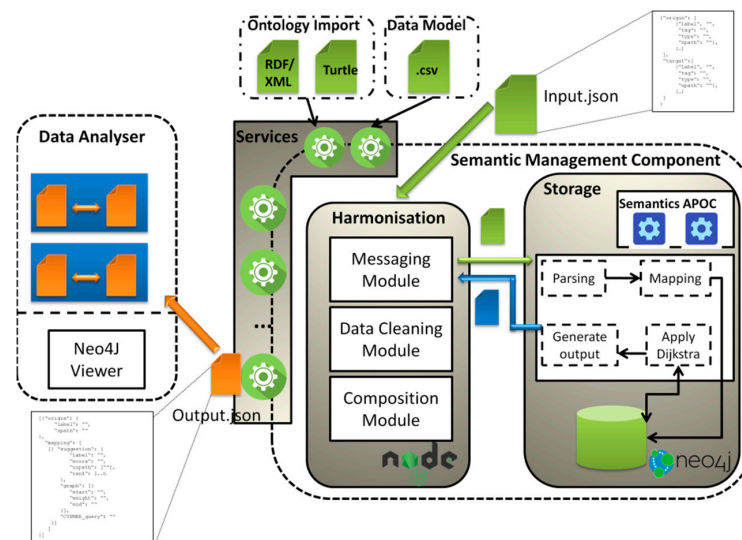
Ontology Import

RDF/XML

Turtle

Data Model

.csv

{"origin": [ {"label": "", "tag": "", "type": "", "xpath": ""}, ...] }, "target":[ {"label": "", "tag": "", "type": "", "xpath": ""}, ...] }

Input.json

Data Analyser

Services

Semantic Management Component

Storage

Semantics APOC

Harmonisation

Messaging Module

Data Cleaning Module

Composition Module

Parsing

Mapping

Generate output

Apply Dijkstra

Neo4J Viewer

...

Output.json

{"origin": { "label": "", "xpath": "" }, "mapping": { [ "suggestion": { "label": "", "score": "", "xpath": [""], "rank": 1..n }, "graph": [{ "start": "", "weight": "", "end": "" }], "CYPHER_query": "" }] }

node

neo4j